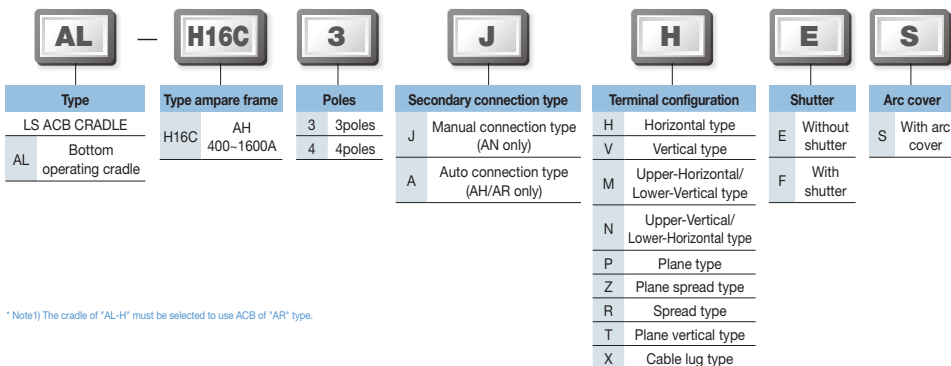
AL — H16C 3 J H E S

| Type | |
|---|---|
| LS ACB CRADLE | |
| AL | Bottom operating cradle |

| Type ampare frame | |
|---|---|
| H16C | AH 400~1600A |

| Poles | |
|---|---|
| 3 | 3poles |
| 4 | 4poles |

| Secondary connection type | |
|---|---|
| J | Manual connection type (AN only) |
| A | Auto connection type (AH/AR only) |

| Terminal configuration | |
|---|---|
| H | Horizontal type |
| V | Vertical type |
| M | Upper-Horizontal/ Lower-Vertical type |
| N | Upper-Vertical/ Lower-Horizontal type |
| P | Plane type |
| Z | Plane spread type |
| R | Spread type |
| T | Plane vertical type |
| X | Cable lug type |

| Shutter | |
|---|---|
| E | Without shutter |
| F | With shutter |

| Arc cover | |
|---|---|
| S | With arc cover |

* Note1) The cradle of "AL-H" must be selected to use ACB of "AR" type.